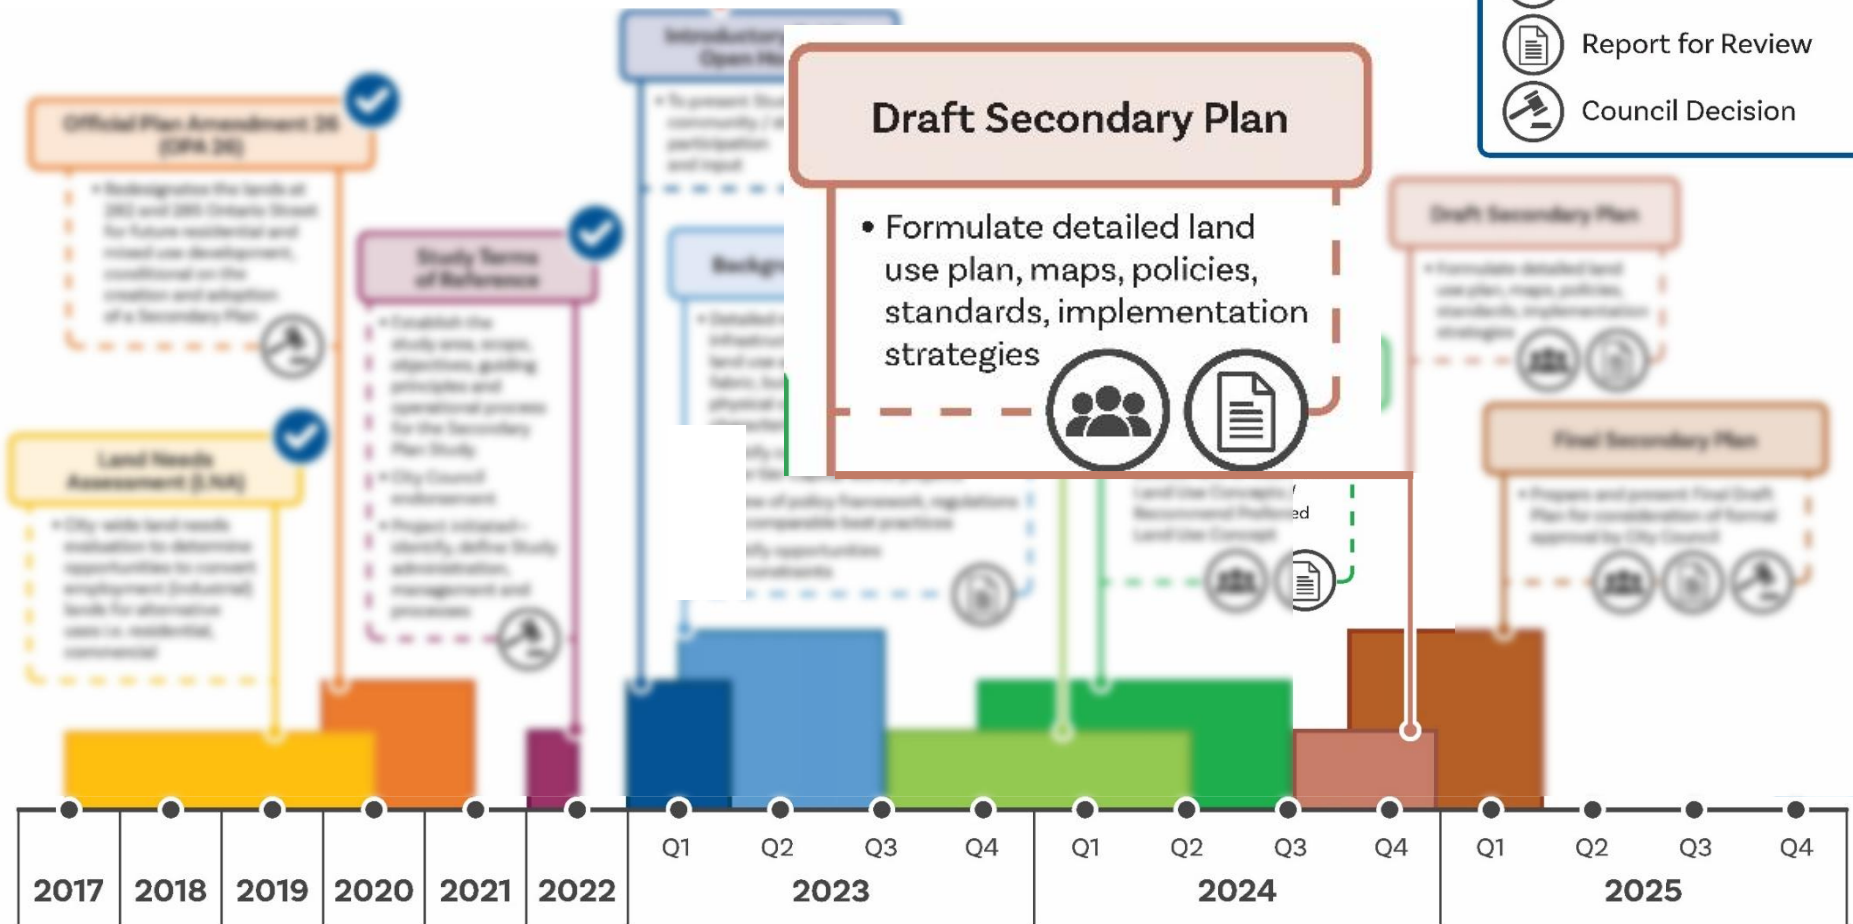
Report for Review

Council Decision

Draft Secondary Plan

• Formulate detailed land use plan, maps, policies, standards, implementation strategies

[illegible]

| 2017 | 2018 | 2019 | 2020 | 2021 | 2022 | Q1 | Q2 | Q3 | Q4 | Q1 | Q2 | Q3 | Q4 | Q1 | Q2 | Q3 | Q4 |
|---|---|---|---|---|---|---|---|---|---|---|---|---|---|---|---|---|---|
| | | | | | | 2023 | | | | 2024 | | | | 2025 | | | |